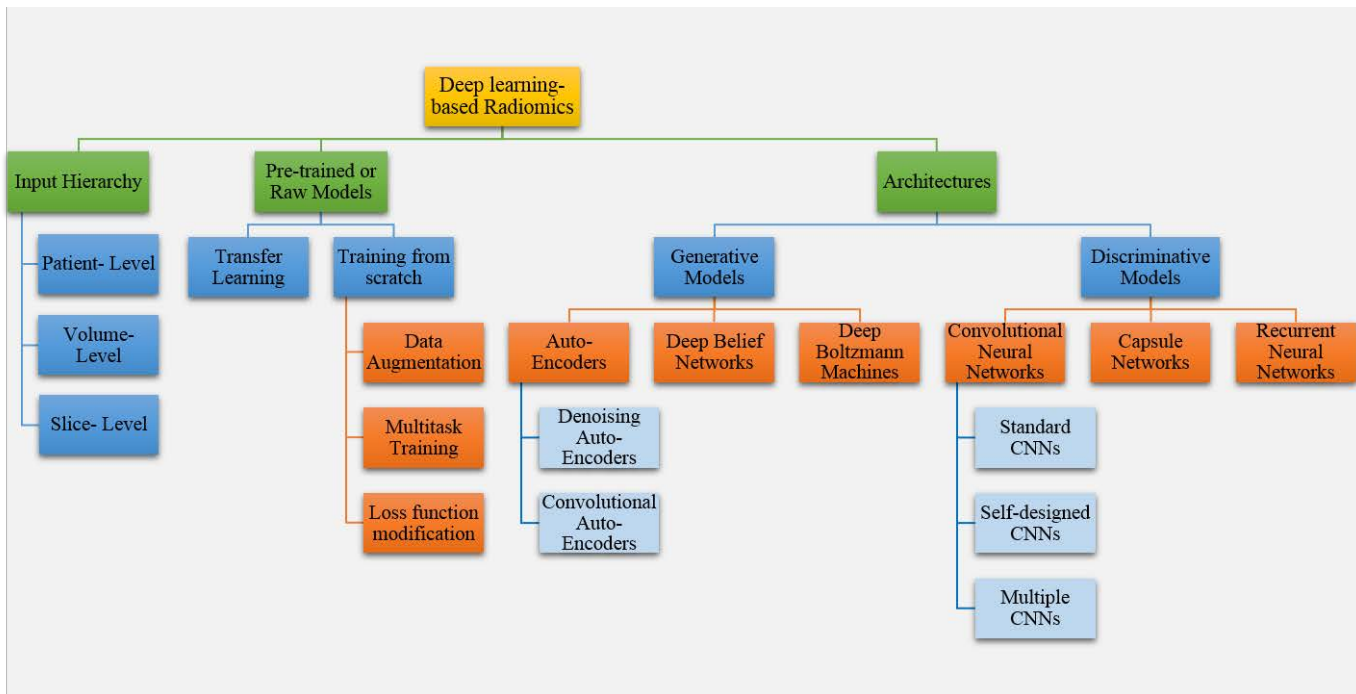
Deep learning-based Radiomics

Input Hierarchy

Patient- Level

Volume-Level

Slice- Level

Pre-trained or Raw Models

Transfer Learning

Training from scratch

Data Augmentation

Multitask Training

Loss function modification

Architectures

Generative Models

Auto-Encoders

Denoising Auto-Encoders

Convolutional Auto-Encoders

Deep Belief Networks

Deep Boltzmann Machines

Discriminative Models

Convolutional Neural Networks

Standard CNNs

Self-designed CNNs

Multiple CNNs

Capsule Networks

Recurrent Neural Networks